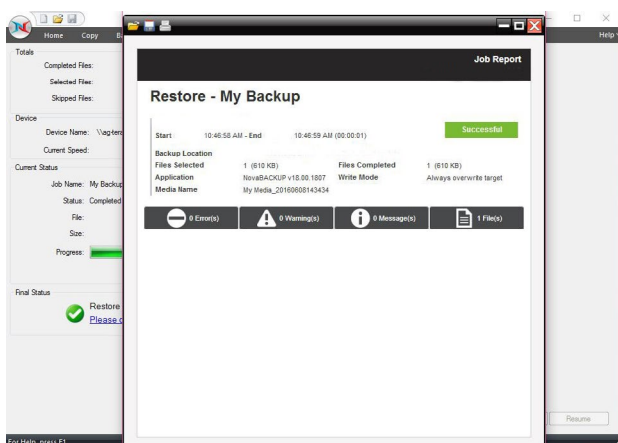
Home Copy B

Totals
Completed Files:
Selected Files:
Skipped Files:

Device
Device Name: \\ag-tera
Current Speed:

Current Status
Job Name: My Backup
Status: Completed
File:
Size:
Progress:

Final Status
Restore
Please c

For Help, press F1

Help

Resume

Job Report

Restore - My Backup

Start 10:46:58 AM - End 10:46:59 AM (00:00:01)

Successful

| Backup Location | | | |
|---|---|---|---|
| Files Selected | 1 (610 KB) | Files Completed | 1 (610 KB) |
| Application | NovaBACKUP v18.00.1807 | Write Mode | Always overwrite target |
| Media Name | My Media_20160608143434 | | |

0 Error(s) 0 Warning(s) 0 Message(s) 1 File(s)